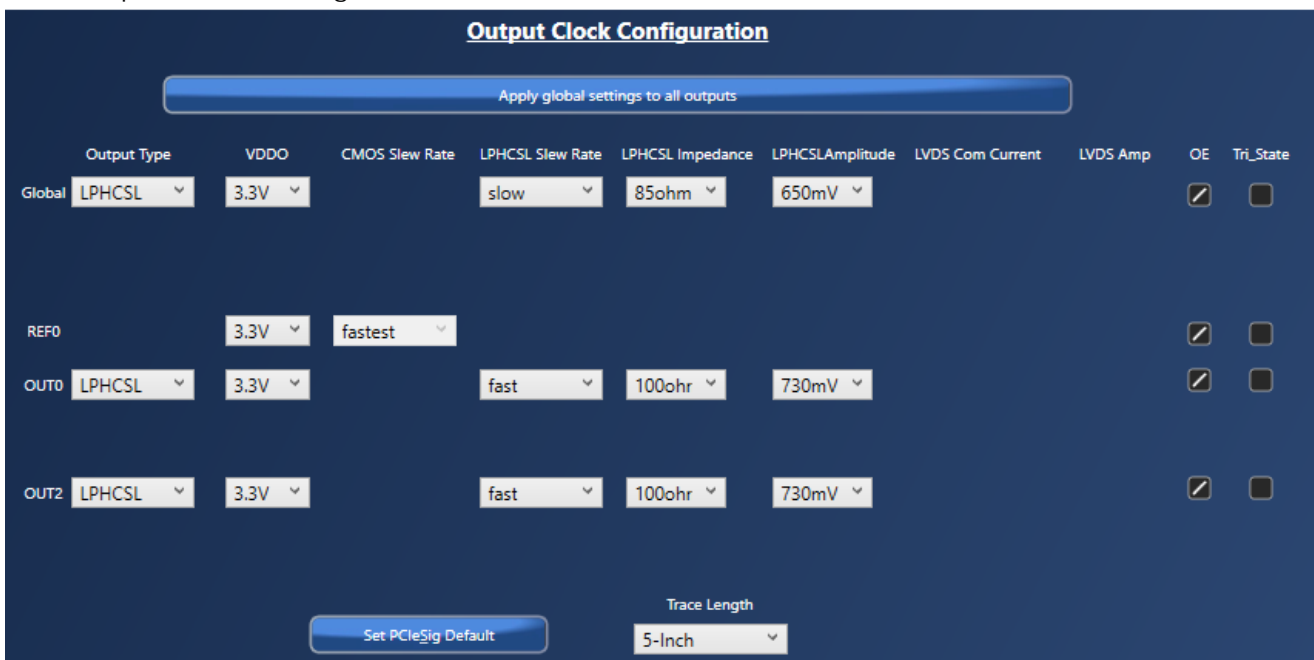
Output Clock Configuration

Apply global settings to all outputs

| | Output Type | VDDO | CMOS Slew Rate | LPHCSL Slew Rate | LPHCSL Impedance | LPHCSLAmplitude | LVDS Com Current | LVDS Amp | OE | Tri_State |
|---|---|---|---|---|---|---|---|---|---|---|
| Global | LPHCSL | 3.3V | | slow | 85ohm | 650mV | | | | |
| REF0 | | 3.3V | fastest | | | | | | | |
| OUT0 | LPHCSL | 3.3V | | fast | 100ohr | 730mV | | | | |
| OUT2 | LPHCSL | 3.3V | | fast | 100ohr | 730mV | | | | |

Set PCIeSig Default

Trace Length
5-Inch